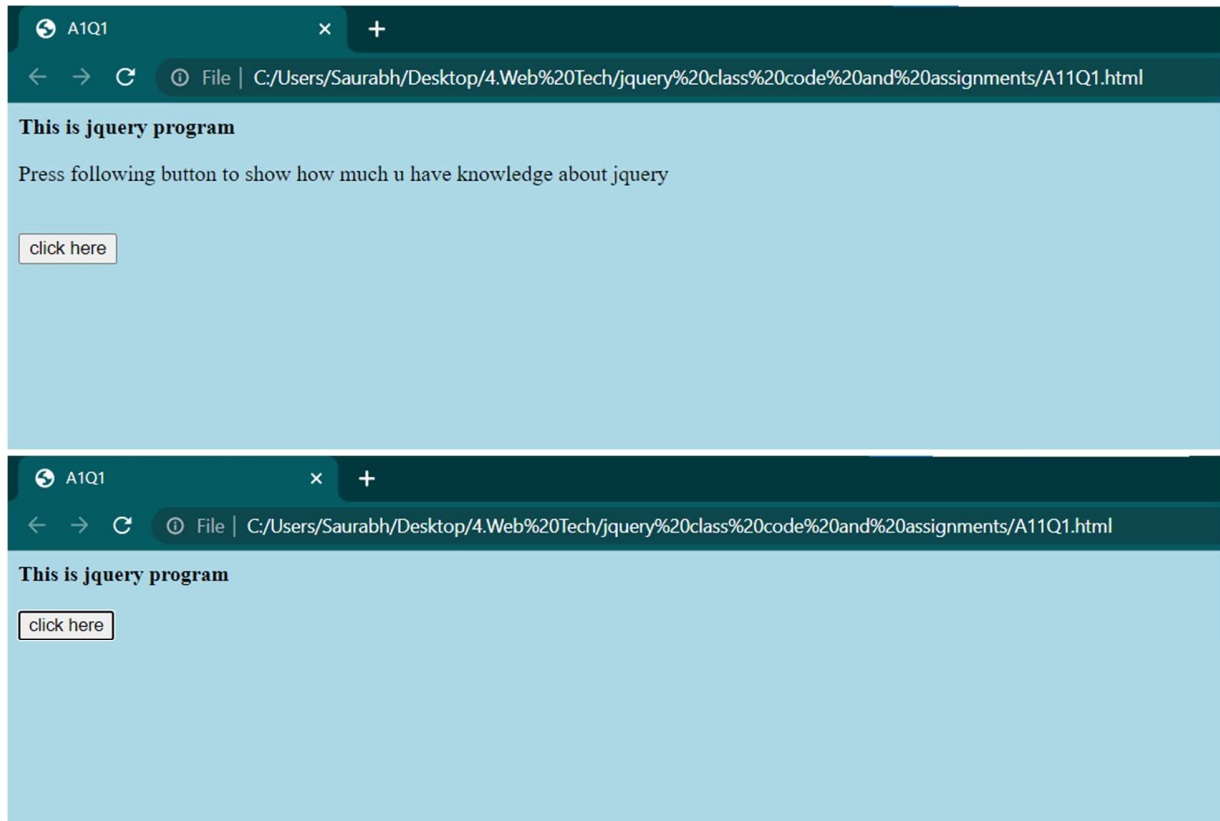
A1Q1 × +

File | C:/Users/Saurabh/Desktop/4.Web%20Tech/jquery%20class%20code%20and%20assignments/A11Q1.html

**This is jquery program**

Press following button to show how much u have knowledge about jquery

click here

A1Q1 × +

File | C:/Users/Saurabh/Desktop/4.Web%20Tech/jquery%20class%20code%20and%20assignments/A11Q1.html

**This is jquery program**

click here